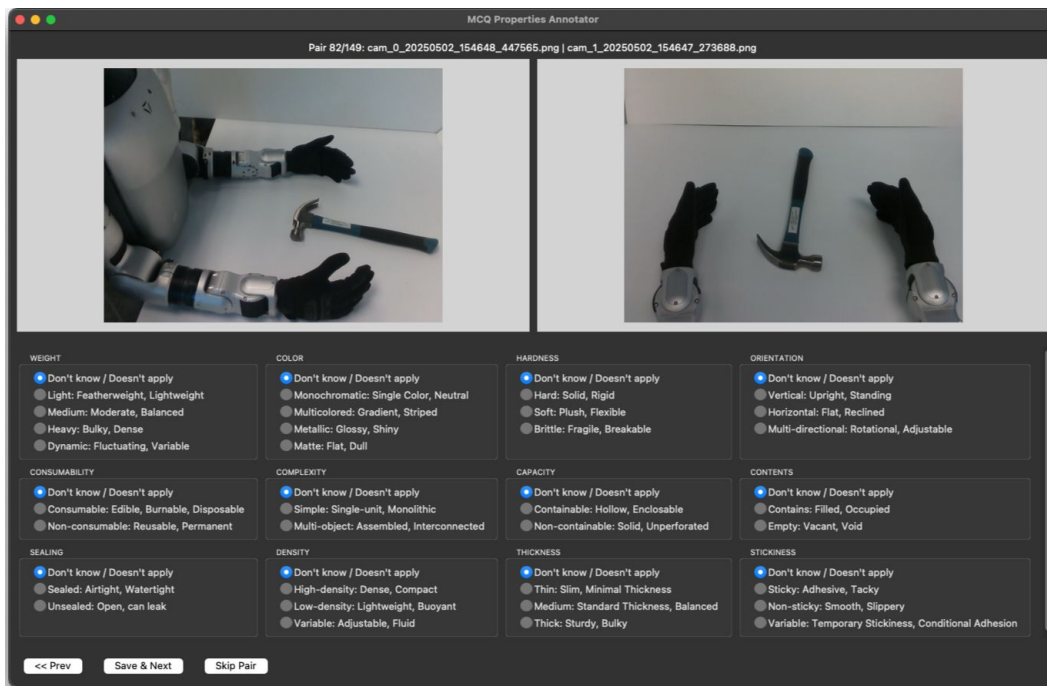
MCQ Properties Annotator

Pair 82/149: cam_0_20250502_154648_447565.png | cam_1_20250502_154647_273688.png

WEIGHT
Don't know / Doesn't apply
Light: Featherweight, Lightweight
Medium: Moderate, Balanced
Heavy: Bulky, Dense
Dynamic: Fluctuating, Variable

COLOR
Don't know / Doesn't apply
Monochromatic: Single Color, Neutral
Multicolored: Gradient, Striped
Metallic: Glossy, Shiny
Matte: Flat, Dull

HARDNESS
Don't know / Doesn't apply
Hard: Solid, Rigid
Soft: Plush, Flexible
Brittle: Fragile, Breakable

ORIENTATION
Don't know / Doesn't apply
Vertical: Upright, Standing
Horizontal: Flat, Reclined
Multi-directional: Rotational, Adjustable

CONSUMABILITY
Don't know / Doesn't apply
Consumable: Edible, Burnable, Disposable
Non-consumable: Reusable, Permanent

COMPLEXITY
Don't know / Doesn't apply
Simple: Single-unit, Monolithic
Multi-object: Assembled, Interconnected

CAPACITY
Don't know / Doesn't apply
Containable: Hollow, Enclosable
Non-containable: Solid, Unperforated

CONTENTS
Don't know / Doesn't apply
Contains: Filled, Occupied
Empty: Vacant, Void

SEALING
Don't know / Doesn't apply
Sealed: Airtight, Watertight
Unsealed: Open, can leak

DENSITY
Don't know / Doesn't apply
High-density: Dense, Compact
Low-density: Lightweight, Buoyant
Variable: Adjustable, Fluid

THICKNESS
Don't know / Doesn't apply
Thin: Slim, Minimal Thickness
Medium: Standard Thickness, Balanced
Thick: Sturdy, Bulky

STICKINESS
Don't know / Doesn't apply
Sticky: Adhesive, Tacky
Non-sticky: Smooth, Slippery
Variable: Temporary Stickiness, Conditional Adhesion

<< Prev
Save & Next
Skip Pair